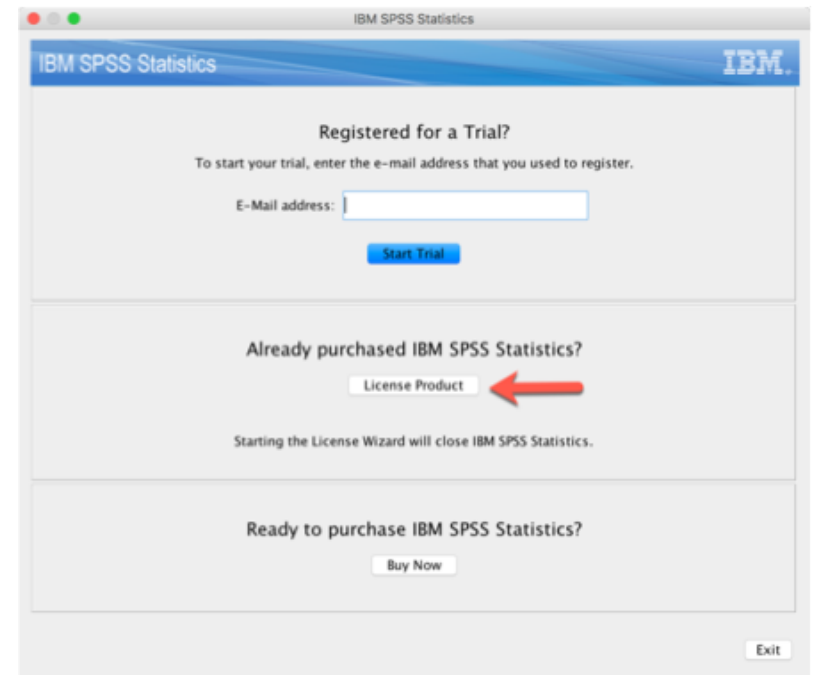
IBM SPSS Statistics

IBM SPSS Statistics

IBM.

Registered for a Trial?

To start your trial, enter the e-mail address that you used to register.

E-Mail address:

Start Trial

Already purchased IBM SPSS Statistics?

License Product

Starting the License Wizard will close IBM SPSS Statistics.

Ready to purchase IBM SPSS Statistics?

Buy Now

Exit